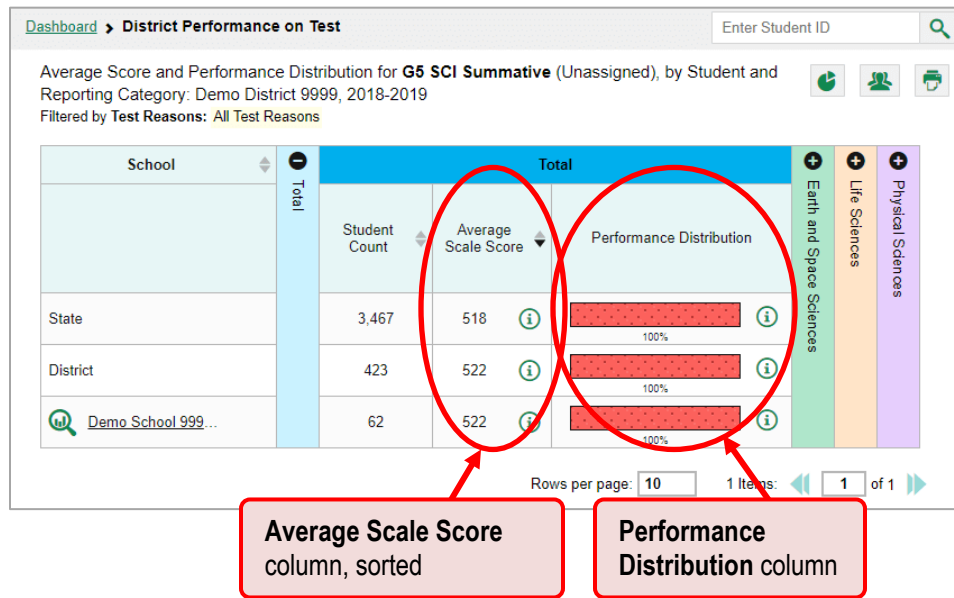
Dashboard > District Performance on Test

Enter Student ID

Average Score and Performance Distribution for G5 SCI Summative (Unassigned), by Student and Reporting Category: Demo District 9999, 2018-2019

Filtered by Test Reasons: All Test Reasons

| School | Total | Student Count | Average Scale Score | Performance Distribution | Earth and Space Sciences | Life Sciences | Physical Sciences |
|---|---|---|---|---|---|---|---|
| State | | 3,467 | 518 | 100% | | | |
| District | | 423 | 522 | 100% | | | |
| Demo School 999... | | 62 | 522 | 100% | | | |

Rows per page: 10   1 Items: 1 of 1

Average Scale Score column, sorted

Performance Distribution column